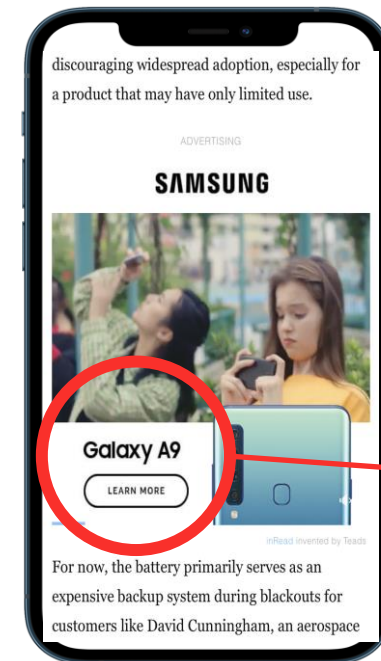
discouraging widespread adoption, especially for a product that may have only limited use.

ADVERTISING

SAMSUNG

Galaxy A9

LEARN MORE

inRead invented by Teads

For now, the battery primarily serves as an expensive backup system during blackouts for customers like David Cunningham, an aerospace